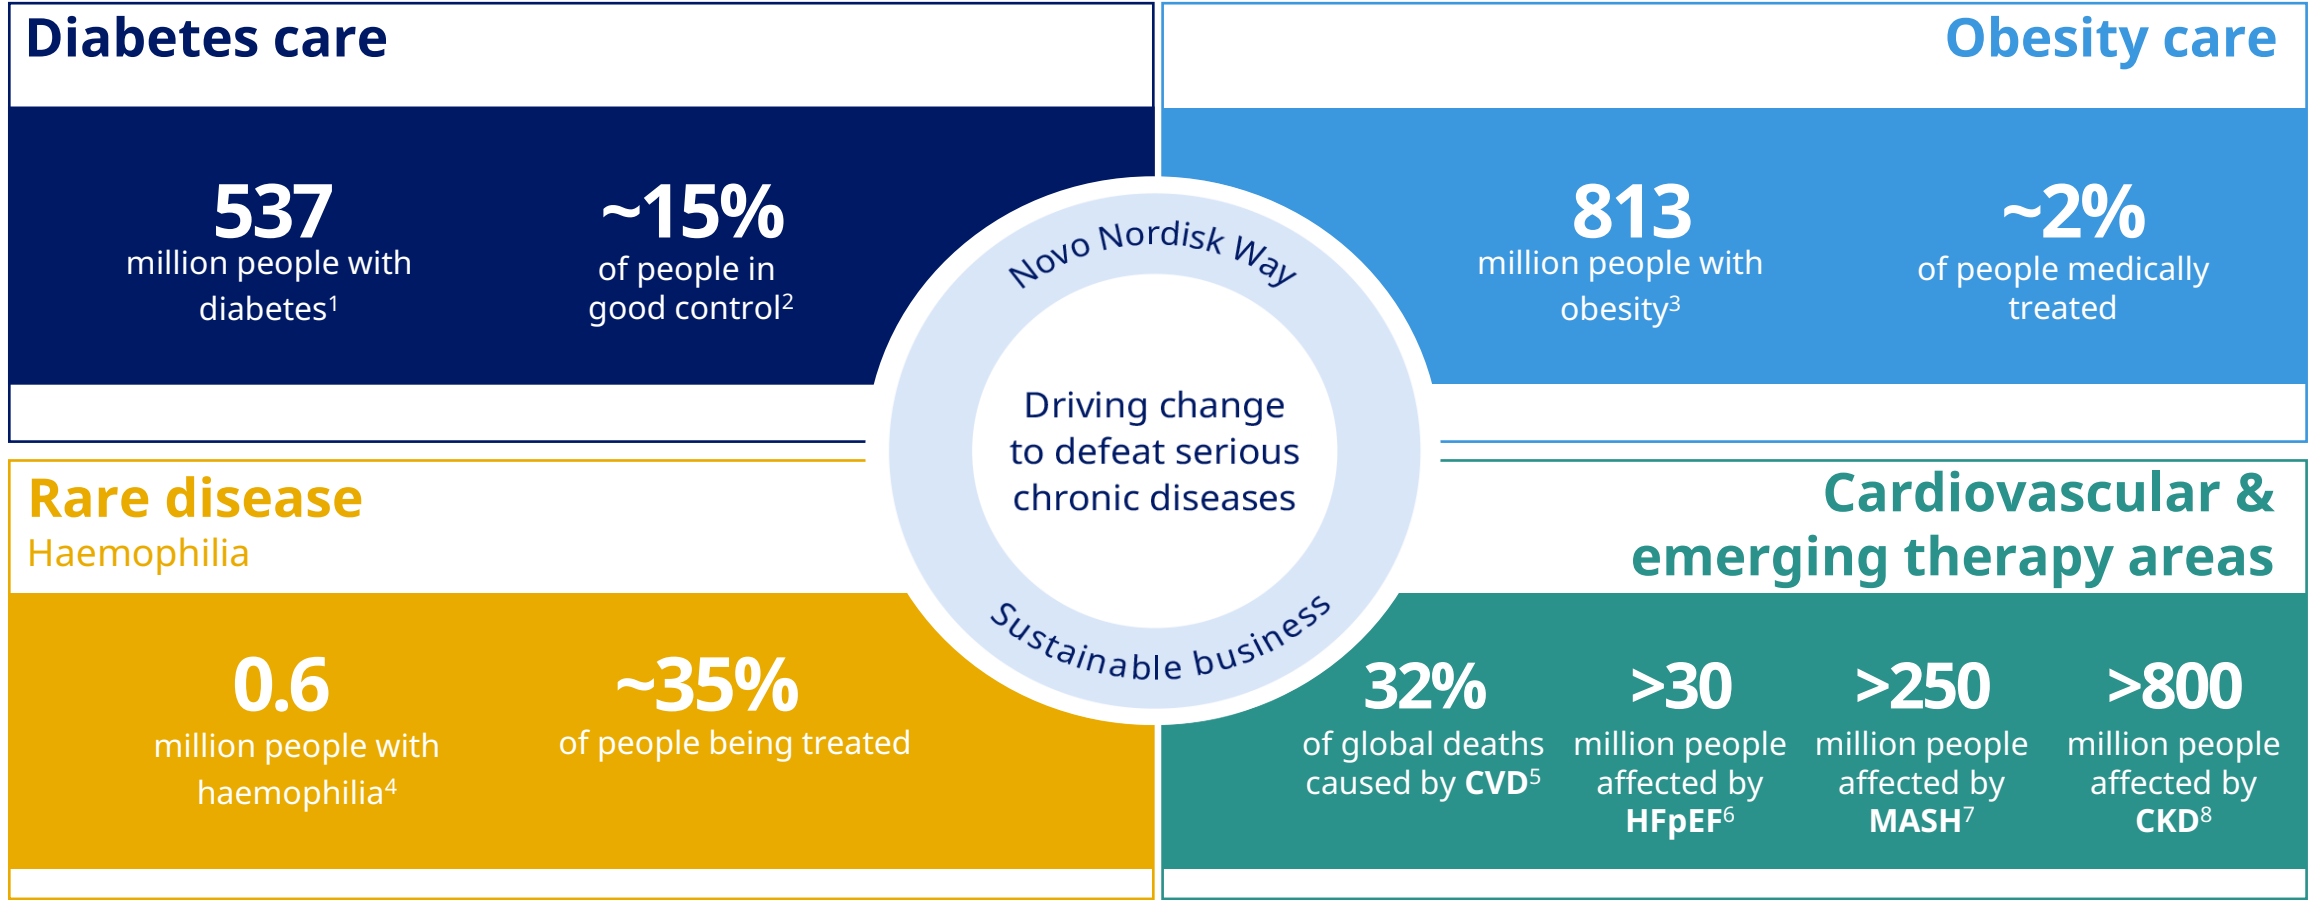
Diabetes care

537
million people with diabetes$^1$

~15%
of people in good control$^2$

Obesity care

813
million people with obesity$^3$

~2%
of people medically treated

Novo Nordisk Way

Driving change to defeat serious chronic diseases

Sustainable business

Rare disease
Haemophilia

0.6
million people with haemophilia$^4$

~35%
of people being treated

Cardiovascular & emerging therapy areas

32%
of global deaths caused by CVD$^5$

>30
million people affected by HFpEF$^6$

>250
million people affected by MASH$^7$

>800
million people affected by CKD$^8$